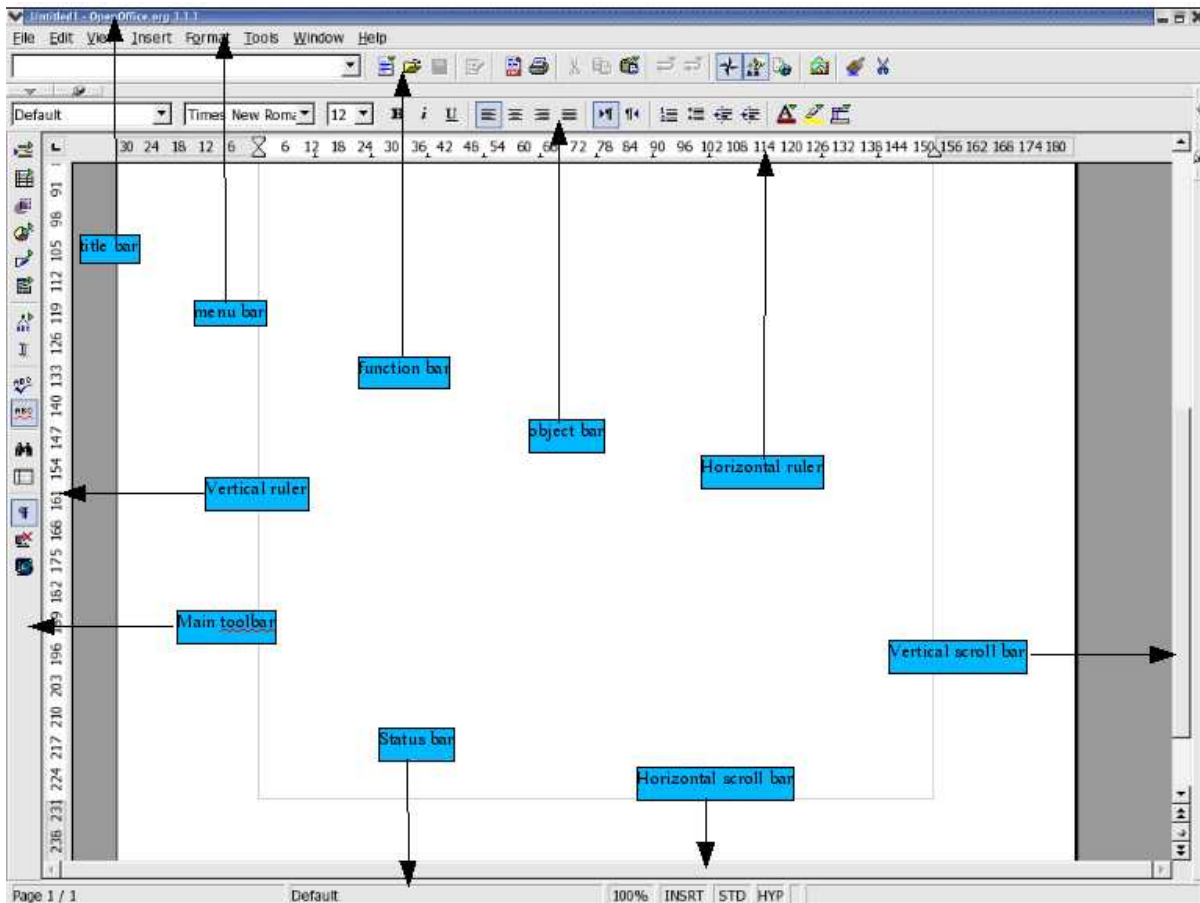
Untitled1 - OpenOffice.org 1.1.1

File Edit View Insert Format Tools Window Help

Default Times New Roman 12

30 24 18 12 6 6 12 18 24 30 36 42 48 54 60 66 72 78 84 90 96 102 108 114 120 126 132 138 144 150 156 162 168 174 180

91 98 105 112 119 126 133 140 147 154 161 168 175 182 189 196 203 210 217 224 231 238

title bar

menu bar

function bar

object bar

Horizontal ruler

Vertical ruler

Main toolbar

Vertical scroll bar

Status bar

Horizontal scroll bar

Page 1 / 1 Default 100% INSRT STD HYP